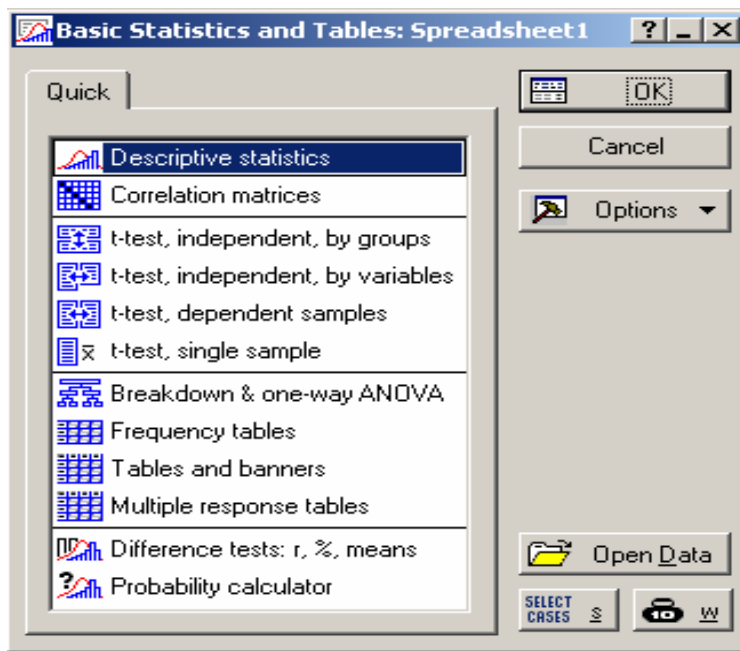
Basic Statistics and Tables: Spreadsheet1

? _ X

Quick

Descriptive statistics
Correlation matrices
t-test, independent, by groups
t-test, independent, by variables
t-test, dependent samples
t-test, single sample
Breakdown & one-way ANOVA
Frequency tables
Tables and banners
Multiple response tables
Difference tests: r, %, means
Probability calculator

OK
Cancel
Options
Open Data
SELECT CASES S
W